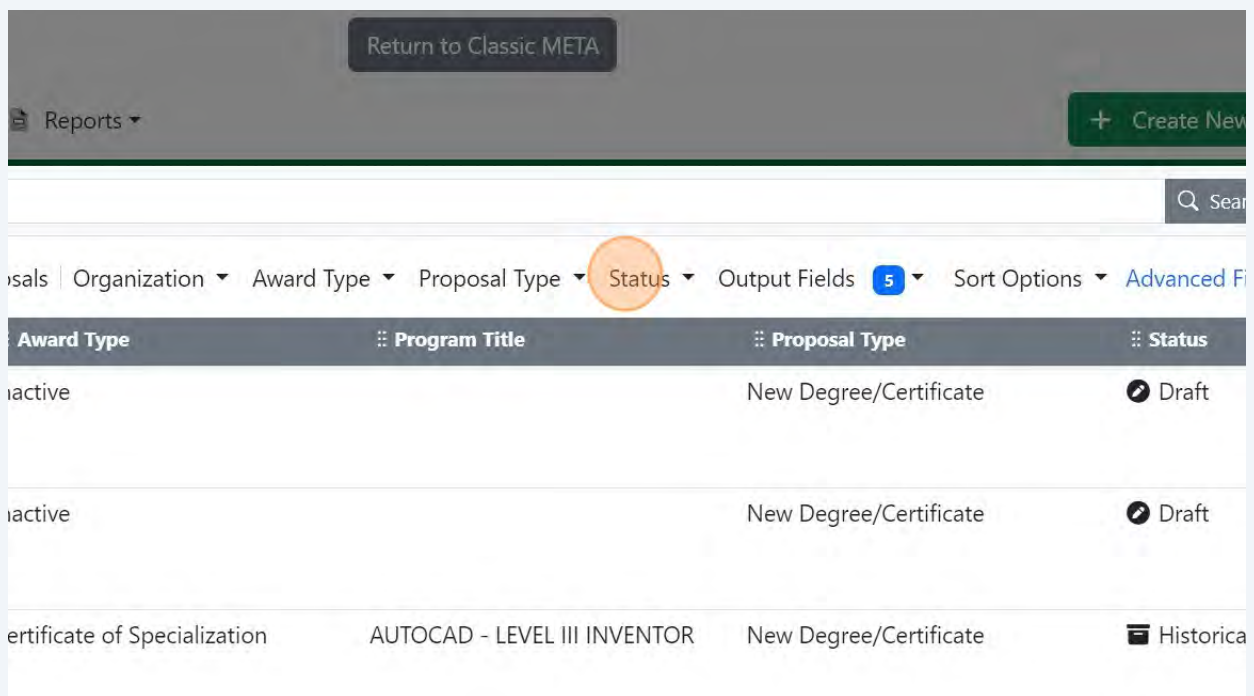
Return to Classic META

Reports ▾

+ Create New

Sear

sals | Organization ▾ Award Type ▾ Proposal Type ▾ Status ▾ Output Fields 5 ▾ Sort Options ▾ Advanced Fi

| Award Type | Program Title | Proposal Type | Status |
|---|---|---|---|
| nactive | | New Degree/Certificate | Draft |
| nactive | | New Degree/Certificate | Draft |
| ertificate of Specialization | AUTOCAD - LEVEL III INVENTOR | New Degree/Certificate | Historica |